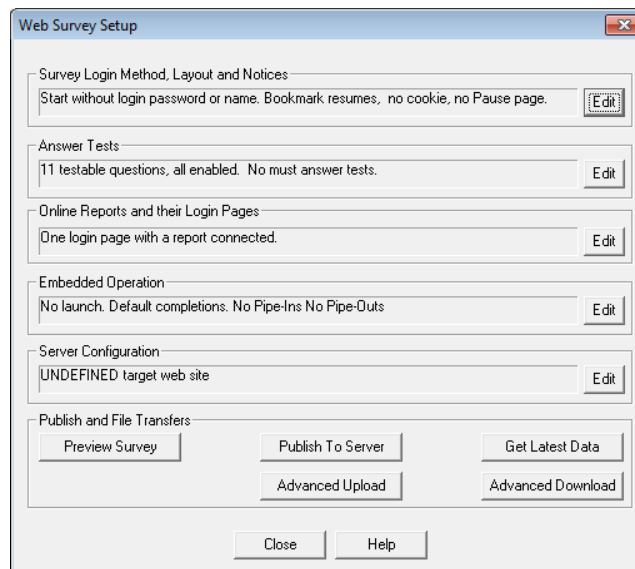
Web Survey Setup

Survey Login Method, Layout and Notices

Start without login password or name. Bookmark resumes, no cookie, no Pause page.

Edit

Answer Tests

11 testable questions, all enabled. No must answer tests.

Edit

Online Reports and their Login Pages

One login page with a report connected.

Edit

Embedded Operation

No launch. Default completions. No Pipe-Ins No Pipe-Outs

Edit

Server Configuration

UNDEFINED target web site

Edit

Publish and File Transfers

Preview Survey

Publish To Server

Get Latest Data

Advanced Upload

Advanced Download

Close

Help